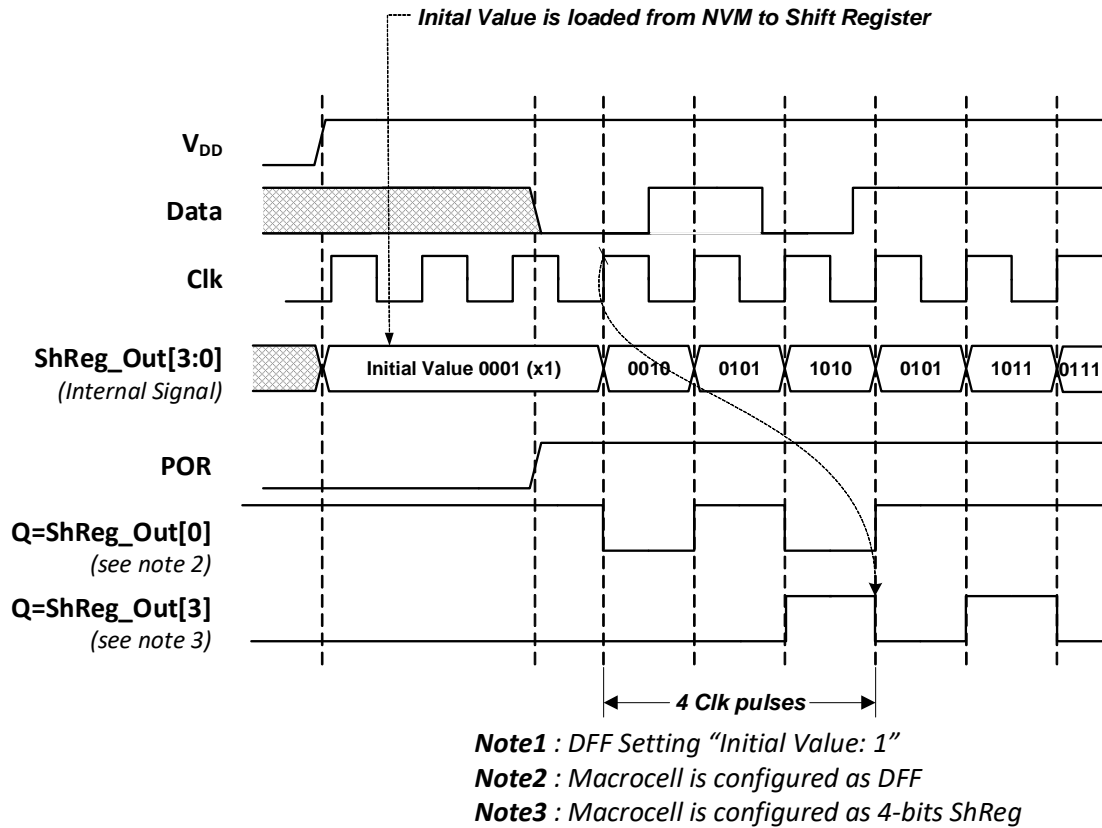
Inital Value is loaded from NVM to Shift Register

$V_{DD}$

Data

Clk

ShReg_Out[3:0]
(Internal Signal)

Initial Value 0001 (x1)

0010

0101

1010

0101

1011

0111

POR

Q=ShReg_Out[0]
(see note 2)

Q=ShReg_Out[3]
(see note 3)

4 Clk pulses

Note1 : DFF Setting "Initial Value: 1"
Note2 : Macrocell is configured as DFF
Note3 : Macrocell is configured as 4-bits ShReg